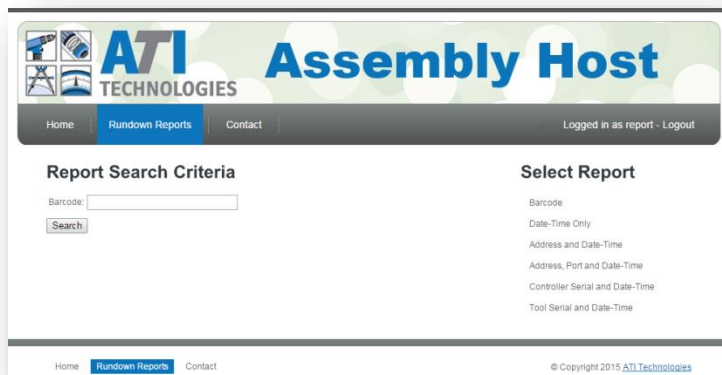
ATI TECHNOLOGIES

Assembly Host

Home | Rundown Reports | Contact

Logged in as report - Logout

Report Search Criteria

Barcode:

Search

Select Report

Barcode

Date-Time Only

Address and Date-Time

Address, Port and Date-Time

Controller Serial and Date-Time

Tool Serial and Date-Time

Home | Rundown Reports | Contact

© Copyright 2015 ATI Technologies